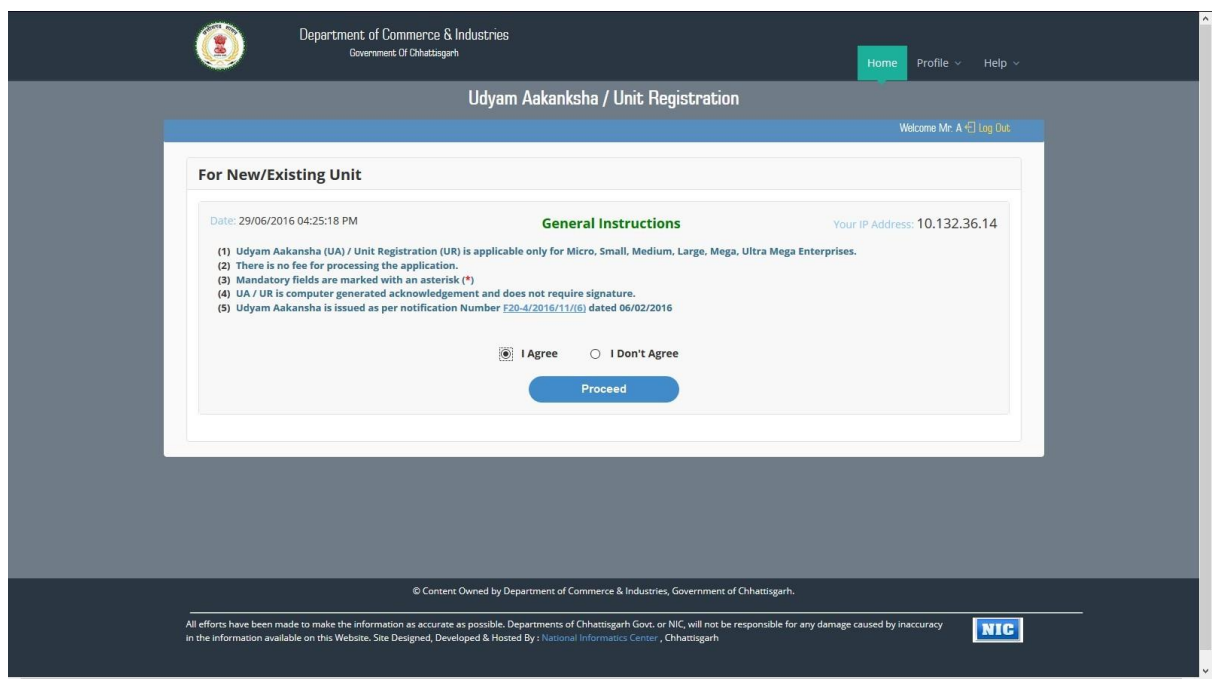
Department of Commerce & Industries
Government Of Chhattisgarh

Home Profile Help

Udyam Aakanksha / Unit Registration

Welcome Mr. A Log Out

For New/Existing Unit

Date: 29/06/2016 04:25:18 PM

General Instructions

Your IP Address: 10.132.36.14

(1) Udyam Aakansha (UA) / Unit Registration (UR) is applicable only for Micro, Small, Medium, Large, Mega, Ultra Mega Enterprises.
(2) There is no fee for processing the application.
(3) Mandatory fields are marked with an asterisk (*)
(4) UA / UR is computer generated acknowledgement and does not require signature.
(5) Udyam Aakansha is issued as per notification Number F20-4/2016/11/(6) dated 06/02/2016

I Agree I Don't Agree

Proceed

© Content Owned by Department of Commerce & Industries, Government of Chhattisgarh.

All efforts have been made to make the information as accurate as possible. Departments of Chhattisgarh Govt. or NIC, will not be responsible for any damage caused by inaccuracy in the information available on this Website. Site Designed, Developed & Hosted By : National Informatics Center , Chhattisgarh

NIC